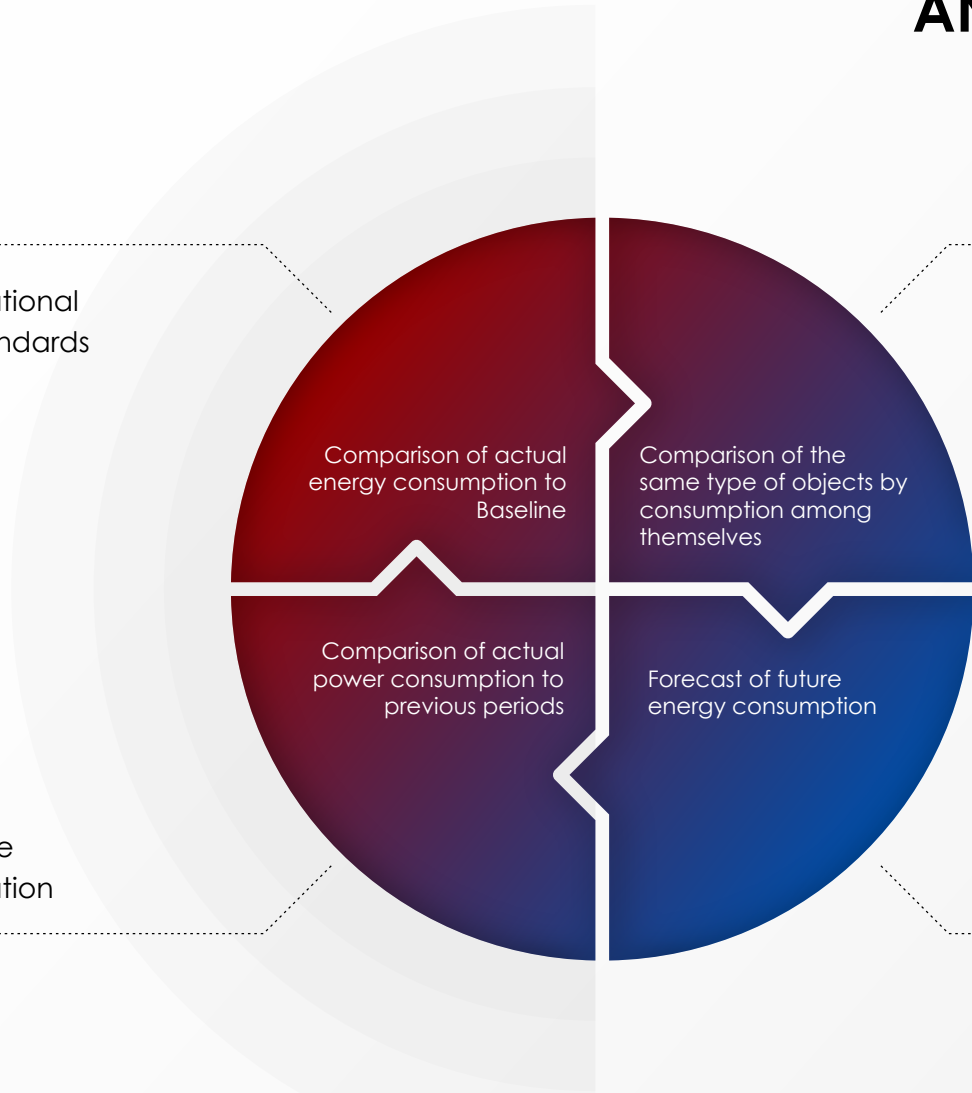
AN

tional
ndards

Comparison of actual energy consumption to Baseline

Comparison of the same type of objects by consumption among themselves

Comparison of actual power consumption to previous periods

Forecast of future energy consumption

e
tion